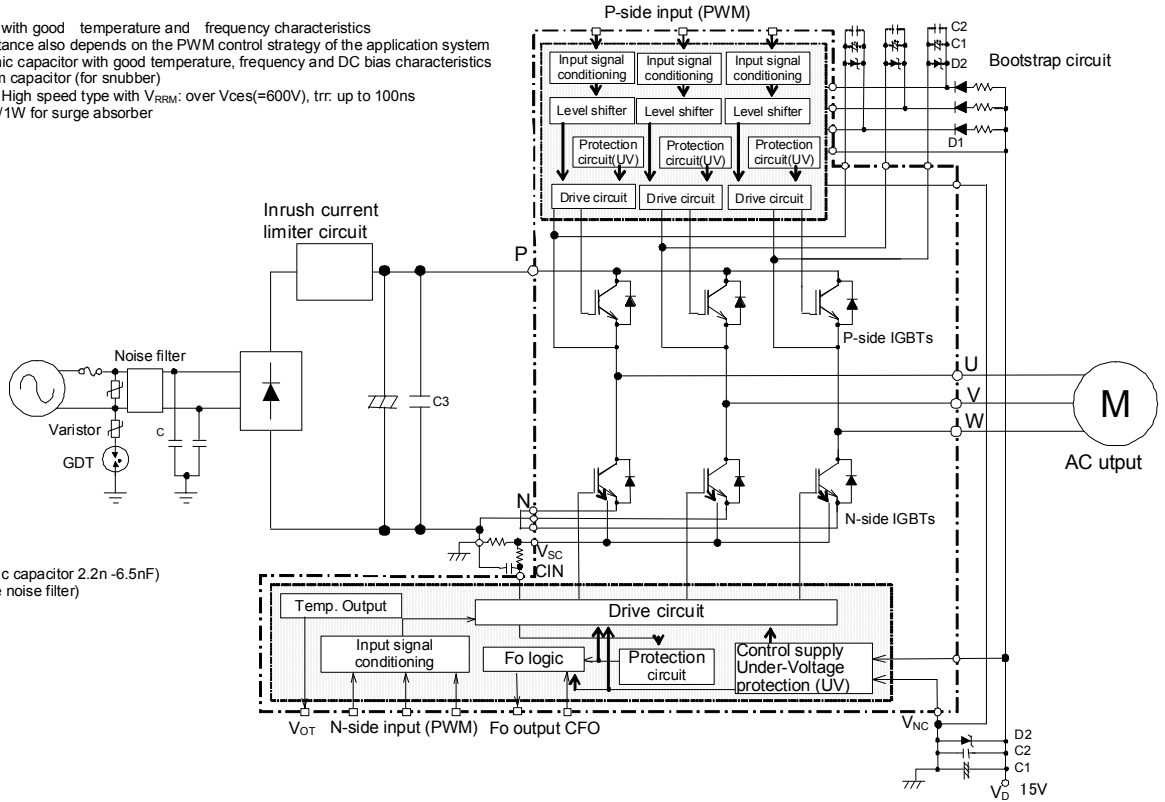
with good temperature and frequency characteristics
tance also depends on the PWM control strategy of the application system
nic capacitor with good temperature, frequency and DC bias characteristics
n capacitor (for snubber)
High speed type with $V_{RRM}$: over Vces(=600V), trr: up to 100ns
/1W for surge absorber

c capacitor 2.2n -6.5nF)
e noise filter)

P-side input (PWM)

C2
C1
D2
Bootstrap circuit

Input signal conditioning
Input signal conditioning
Input signal conditioning
Level shifter
Level shifter
Level shifter
Protection circuit(UV)
Protection circuit(UV)
Protection circuit(UV)
D1
Drive circuit
Drive circuit
Drive circuit

Inrush current limiter circuit

P

P-side IGBTs

Noise filter

Varistor

GDT

C

C3

U
V
W

M

AC utput

N

N-side IGBTs

$V_{SC}$
CIN

Temp. Output
Drive circuit
Input signal conditioning
Fo logic
Protection circuit
Control supply Under-Voltage protection (UV)

$V_{OT}$ N-side input (PWM) Fo output CFO

$V_{NC}$
D2
C2
C1
$V_D$ 15V